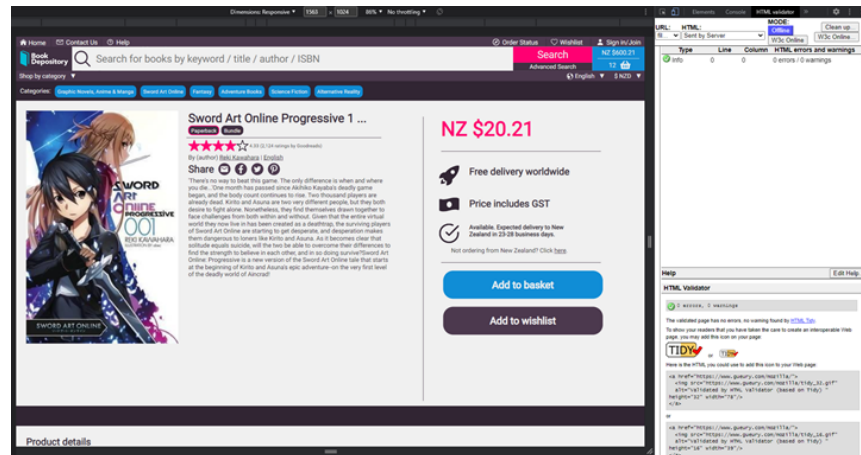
Dimensions: Responsive ▾ 1563 × 1024 86% ▾ No throttling ▾

Elements Console HTML validator

Home Contact Us Help

Order Status Wishlist Sign in/Join

Book Depository

Search for books by keyword / title / author / ISBN

Search

Advanced Search

NZ $600.21

12

Shop by category ▾

English ▾ $ NZD ▾

Categories: Graphic Novels, Anime & Manga Sword Art Online Fantasy Adventure Books Science Fiction Alternative Reality

SWORD ART ONLINE PROGRESSIVE 001 REKI KAWAHARA

SWORD ART ONLINE

Sword Art Online Progressive 1 ...

Paperback Bundle

4.33 (2,124 ratings by Goodreads)

By (author) Reki Kawahara | English

Share

"There's no way to beat this game. The only difference is when and where you die...'One month has passed since Akihiko Kayaba's deadly game began, and the body count continues to rise. Two thousand players are already dead. Kirito and Asuna are two very different people, but they both desire to fight alone. Nonetheless, they find themselves drawn together to face challenges from both within and without. Given that the entire virtual world they now live in has been created as a deathtrap, the surviving players of Sword Art Online are starting to get desperate, and desperation makes them dangerous to loners like Kirito and Asuna. As it becomes clear that solitude equals suicide, will the two be able to overcome their differences to find the strength to believe in each other, and in so doing survive?Sword Art Online: Progressive is a new version of the Sword Art Online tale that starts at the beginning of Kirito and Asuna's epic adventure--on the very first level of the deadly world of Aincrad!

NZ $20.21

Free delivery worldwide

Price includes GST

Available. Expected delivery to New Zealand in 23-28 business days.

Not ordering from New Zealand? Click here.

Add to basket

Add to wishlist

Product details

URL: HTML: MODE: Offline W3c Online Clean up W3c Online

Sent by Server

Type Line Column HTML errors and warnings

Info 0 0 0 errors / 0 warnings

Help Edit Help

HTML Validator

0 errors, 0 warnings

The validated page has no errors, no warning found by HTML Tidy.

To show your readers that you have taken the care to create an interoperable Web page, you may add this icon on your page:

TIDY or

Here is the HTML you could use to add this icon to your Web page:

<a href="https://www.gueury.com/mozilla/">
<img src="https://www.gueury.com/mozilla/tidy_32.gif" alt="validated by HTML Validator (based on Tidy) " height="32" width="78"/>
</a>

or

<a href="https://www.gueury.com/mozilla/">
<img src="https://www.gueury.com/mozilla/tidy_16.gif" alt="validated by HTML Validator (based on Tidy) " height="16" width="38"/>
</a>